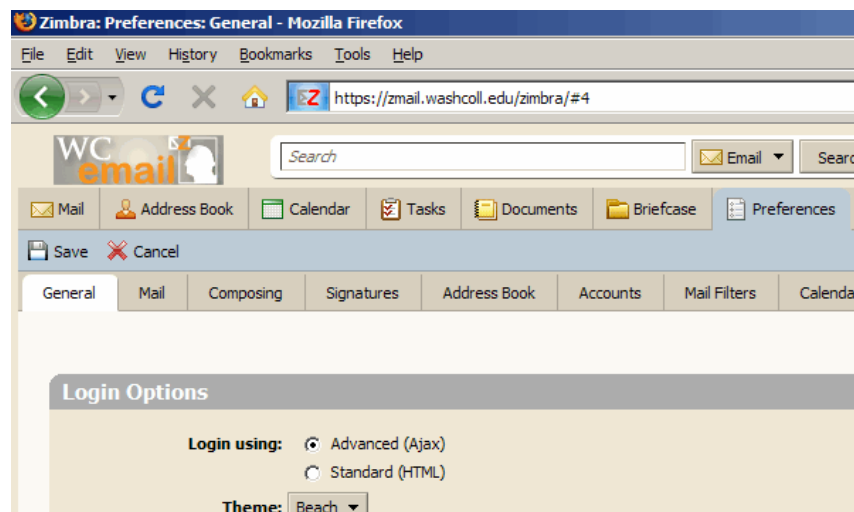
Zimbra: Preferences: General - Mozilla Firefox

File Edit View History Bookmarks Tools Help

https://zmail.washcoll.edu/zimbra/#4

WC email

Search

Email

Searc

Mail Address Book Calendar Tasks Documents Briefcase Preferences

Save Cancel

General Mail Composing Signatures Address Book Accounts Mail Filters Calenda

Login Options

Login using: Advanced (Ajax)
Standard (HTML)

Theme: Beach